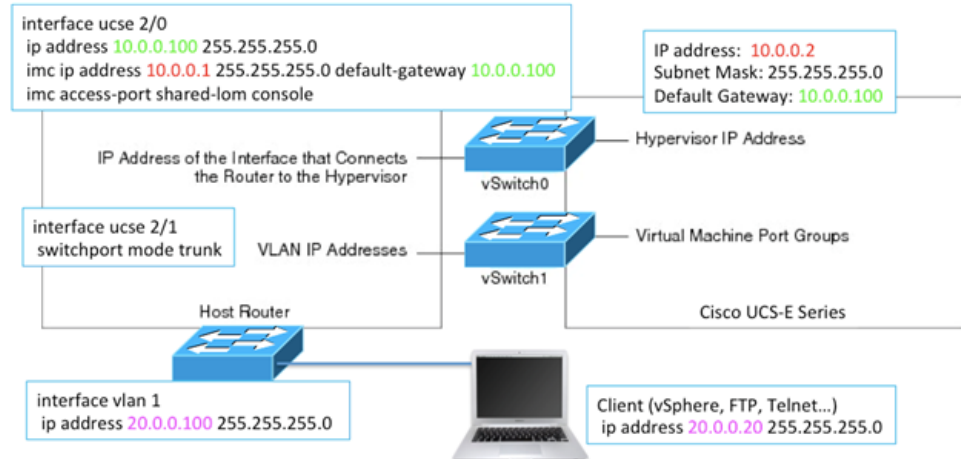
interface ucse 2/0
ip address 10.0.0.100 255.255.255.0
imc ip address 10.0.0.1 255.255.255.0 default-gateway 10.0.0.100
imc access-port shared-lom console

IP address: 10.0.0.2
Subnet Mask: 255.255.255.0
Default Gateway: 10.0.0.100

Hypervisor IP Address

IP Address of the Interface that Connects the Router to the Hypervisor

vSwitch0

interface ucse 2/1
switchport mode trunk

VLAN IP Addresses

vSwitch1

Virtual Machine Port Groups

Host Router

Cisco UCS-E Series

interface vlan 1
ip address 20.0.0.100 255.255.255.0

Client (vSphere, FTP, Telnet...)
ip address 20.0.0.20 255.255.255.0